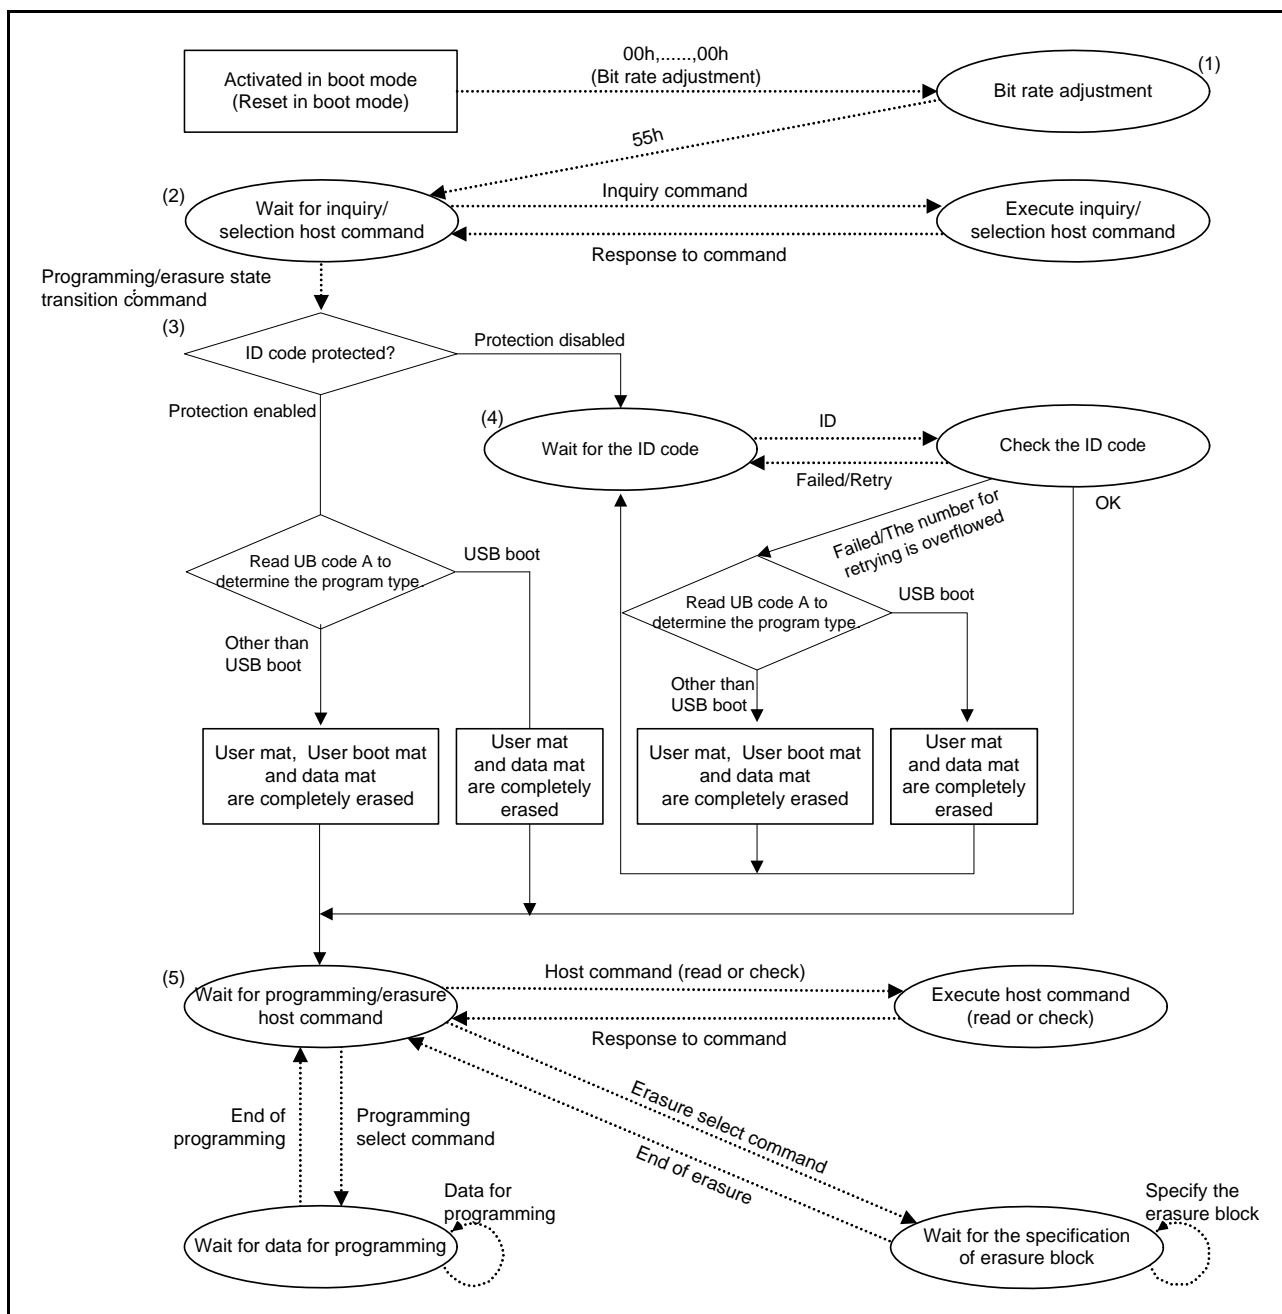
Activated in boot mode
(Reset in boot mode)

00h,......,00h
(Bit rate adjustment)

(1)
Bit rate adjustment

55h

(2)
Wait for inquiry/
selection host command

Inquiry command

Execute inquiry/
selection host command

Response to command

Programming/erasure state transition command

(3)
ID code protected?

Protection disabled

Protection enabled

(4)
Wait for the ID code

ID

Check the ID code

Failed/Retry

OK

Failed/The number for retrying is overflowed

Read UB code A to determine the program type.

USB boot

Other than USB boot

Read UB code A to determine the program type.

USB boot

Other than USB boot

User mat, User boot mat and data mat are completely erased

User mat and data mat are completely erased

User mat, User boot mat and data mat are completely erased

User mat and data mat are completely erased

(5)
Wait for programming/erasure host command

Host command (read or check)

Execute host command
(read or check)

Response to command

End of programming

Programming select command

Erasure select command

End of erasure

Data for programming

Wait for data for programming

Specify the erasure block

Wait for the specification of erasure block